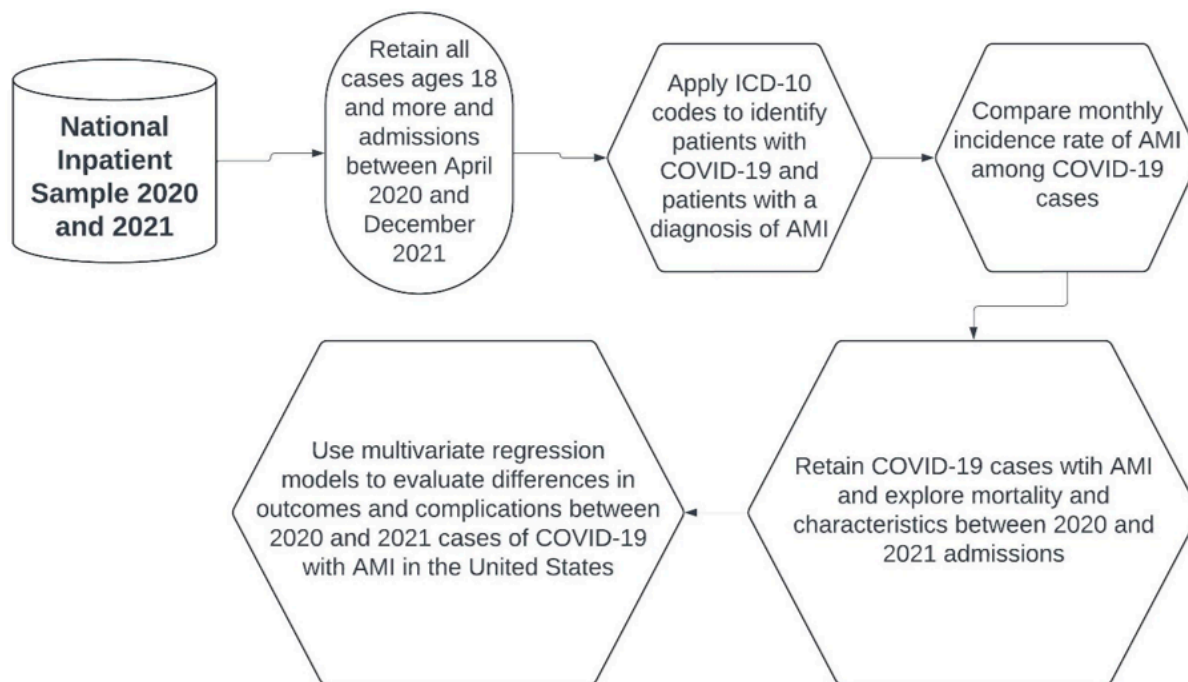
National Inpatient Sample 2020 and 2021

Retain all cases ages 18 and more and admissions between April 2020 and December 2021

Apply ICD-10 codes to identify patients with COVID-19 and patients with a diagnosis of AMI

Compare monthly incidence rate of AMI among COVID-19 cases

Retain COVID-19 cases wtih AMI and explore mortality and characteristics between 2020 and 2021 admissions

Use multivariate regression models to evaluate differences in outcomes and complications between 2020 and 2021 cases of COVID-19 with AMI in the United States